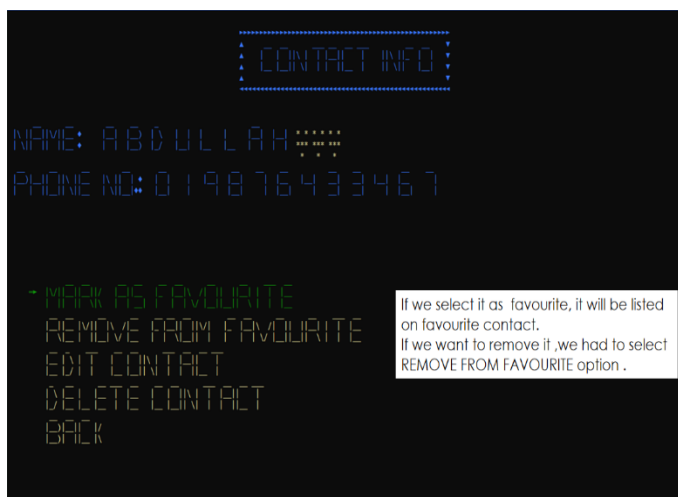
CONTACT INFO

NAME: ABDULLAH

PHONE NO: 01987643467

MARK AS FAVOURITE

REMOVE FROM FAVOURITE

EDIT CONTACT

DELETE CONTACT

BACK

If we select it as favourite, it will be listed on favourite contact.
If we want to remove it ,we had to select REMOVE FROM FAVOURITE option .